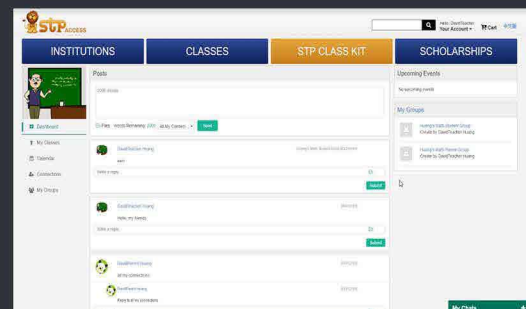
STP ACCESS

Hello, DavidTeacher
Your Account
Cart

INSTITUTIONS
CLASSES
STP CLASS KIT
SCHOLARSHIPS

Dashboard
My Classes
Calendar
Connections
My Groups

Posts

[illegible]

Files
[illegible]
All My Connect
Send

DavidTeacher Huang
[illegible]
test
Write a reply...
Submit

DavidTeacher Huang
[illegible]
Hello, my friends
Write a reply...
Submit

DavidParent Huang
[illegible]
All my connections
DavidParent Huang
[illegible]
Reply to all my connections

Upcoming Events
No upcoming events

My Groups
Huang's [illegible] Student Group
Create by DavidTeacher Huang
Huang's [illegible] Parent Group
Create by DavidTeacher Huang

My Chats